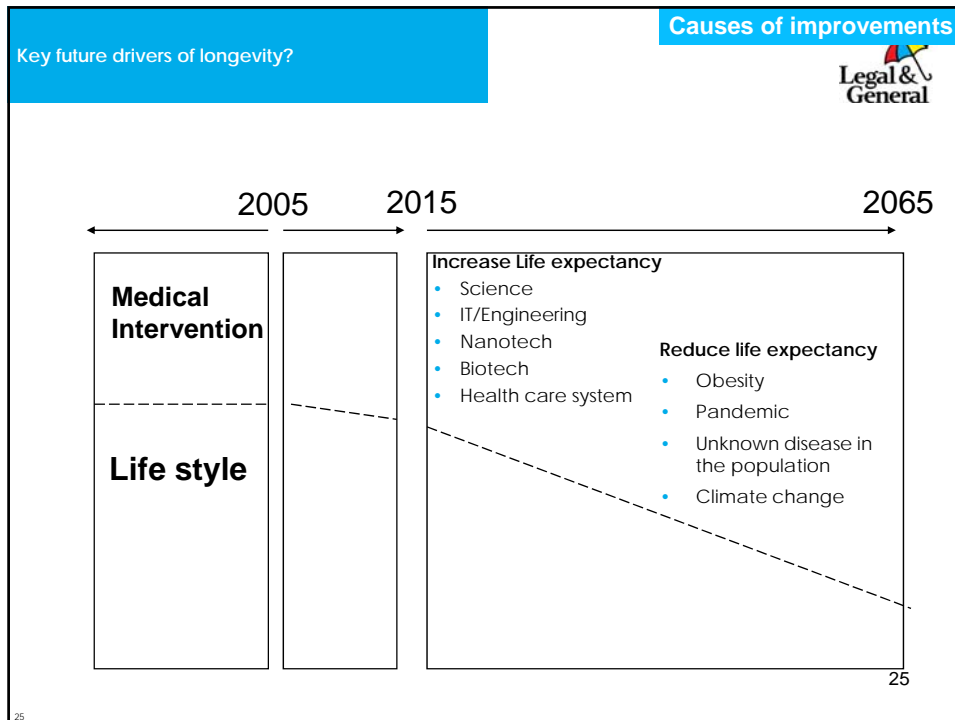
Causes of improvements

Key future drivers of longevity?

Legal & General

2005 2015 2065

Medical Intervention

Life style

Increase Life expectancy
- Science
- IT/Engineering
- Nanotech
- Biotech
- Health care system

Reduce life expectancy
- Obesity
- Pandemic
- Unknown disease in the population
- Climate change

25

25